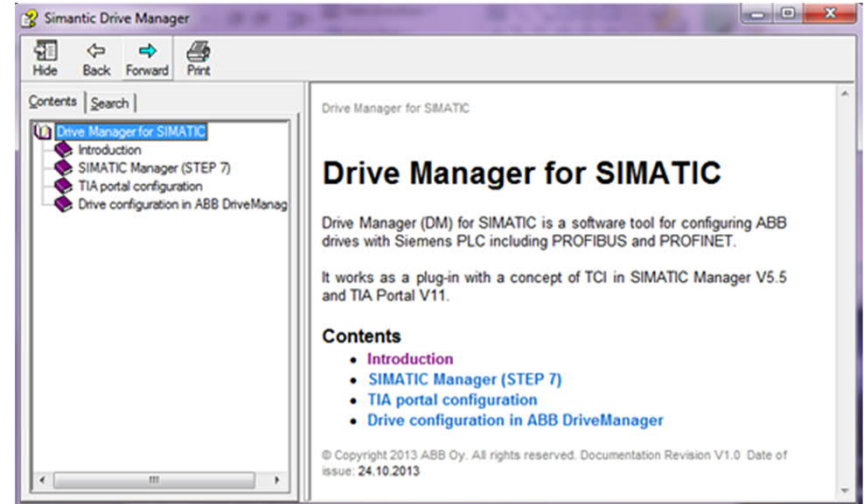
Simantic Drive Manager

Hide Back Forward Print

Contents Search

Drive Manager for SIMATIC
Introduction
SIMATIC Manager (STEP 7)
TIA portal configuration
Drive configuration in ABB DriveManag

Drive Manager for SIMATIC

Drive Manager for SIMATIC

Drive Manager (DM) for SIMATIC is a software tool for configuring ABB drives with Siemens PLC including PROFIBUS and PROFINET.

It works as a plug-in with a concept of TCI in SIMATIC Manager V5.5 and TIA Portal V11.

Contents
- Introduction
- SIMATIC Manager (STEP 7)
- TIA portal configuration
- Drive configuration in ABB DriveManager

© Copyright 2013 ABB Oy. All rights reserved. Documentation Revision V1.0 Date of issue: 24.10.2013